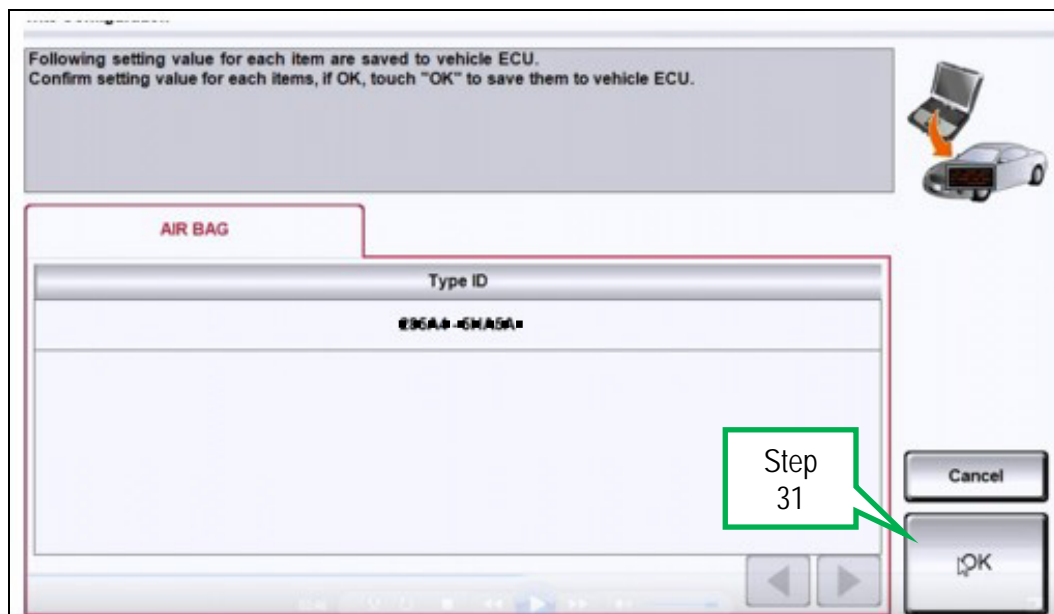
Following setting value for each item are saved to vehicle ECU.
Confirm setting value for each items, if OK, touch "OK" to save them to vehicle ECU.

AIR BAG

| Type ID |
|---|
| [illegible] |

Step 31

Cancel

OK